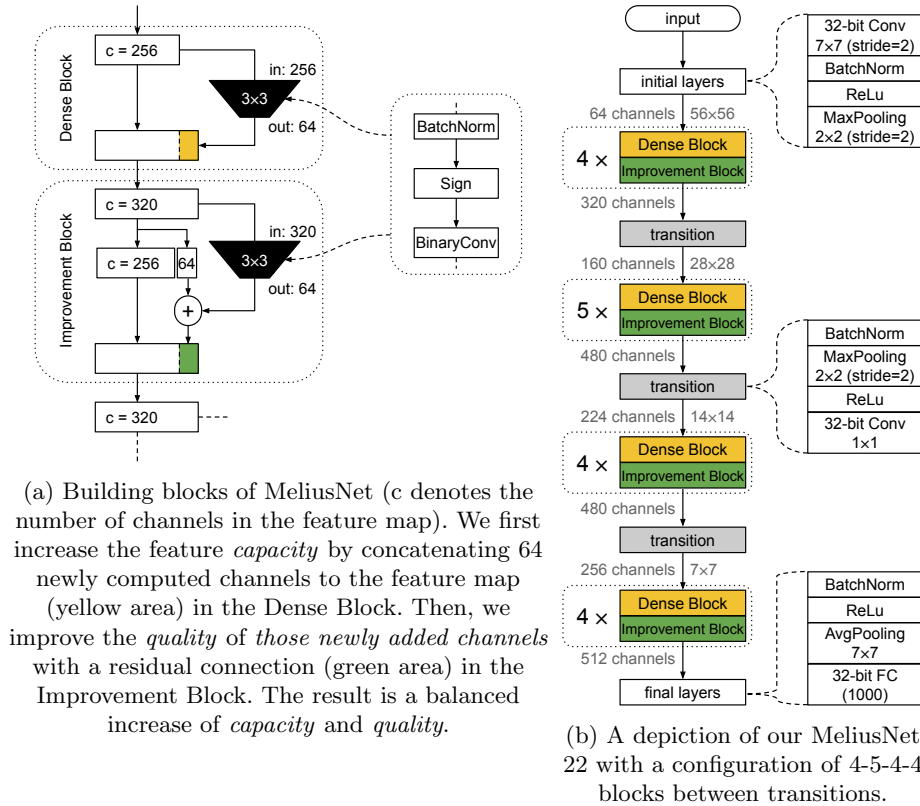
Dense Block
c = 256
in: 256
3×3
out: 64
BatchNorm
Sign
BinaryConv
Improvement Block
c = 320
in: 320
c = 256
64
3×3
+
out: 64
c = 320

(a) Building blocks of MeliusNet (c denotes the number of channels in the feature map). We first increase the feature *capacity* by concatenating 64 newly computed channels to the feature map (yellow area) in the Dense Block. Then, we improve the *quality* of *those newly added channels* with a residual connection (green area) in the Improvement Block. The result is a balanced increase of *capacity* and *quality*.

input
initial layers
32-bit Conv 7×7 (stride=2)
BatchNorm
ReLu
MaxPooling 2×2 (stride=2)
64 channels 56×56
4 ×
Dense Block
Improvement Block
320 channels
transition
160 channels 28×28
5 ×
Dense Block
Improvement Block
480 channels
transition
BatchNorm
MaxPooling 2×2 (stride=2)
ReLu
32-bit Conv 1×1
224 channels 14×14
4 ×
Dense Block
Improvement Block
480 channels
transition
256 channels 7×7
4 ×
Dense Block
Improvement Block
512 channels
final layers
BatchNorm
ReLu
AvgPooling 7×7
32-bit FC (1000)

(b) A depiction of our MeliusNet 22 with a configuration of 4-5-4-4 blocks between transitions.